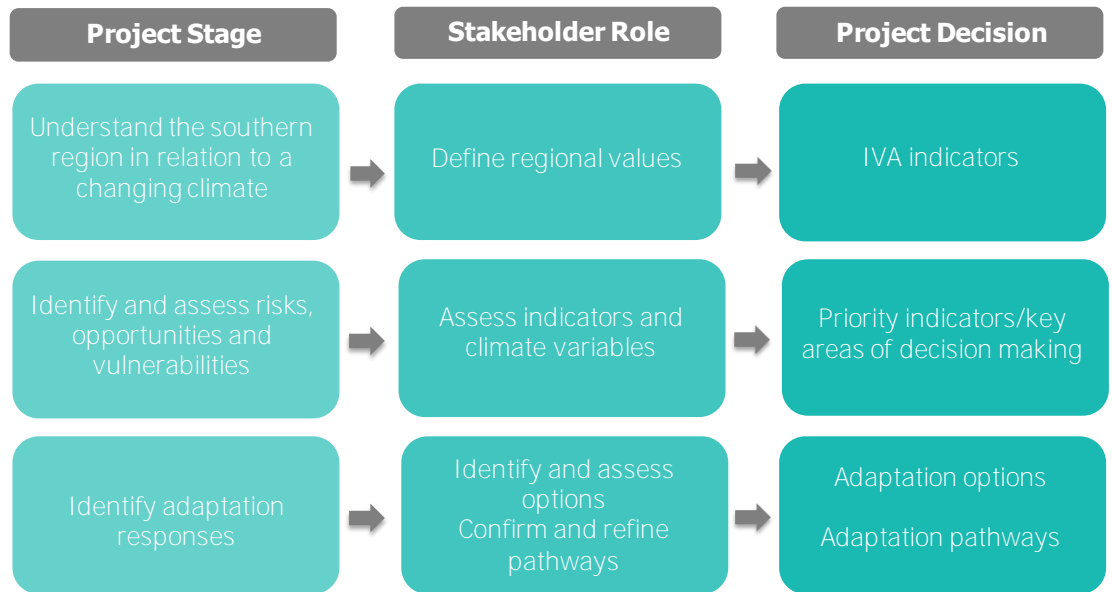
Project Stage

Stakeholder Role

Project Decision

Understand the southern region in relation to a changing climate

Define regional values

IVA indicators

Identify and assess risks, opportunities and vulnerabilities

Assess indicators and climate variables

Priority indicators/key areas of decision making

Identify adaptation responses

Identify and assess options
Confirm and refine pathways

Adaptation options

Adaptation pathways